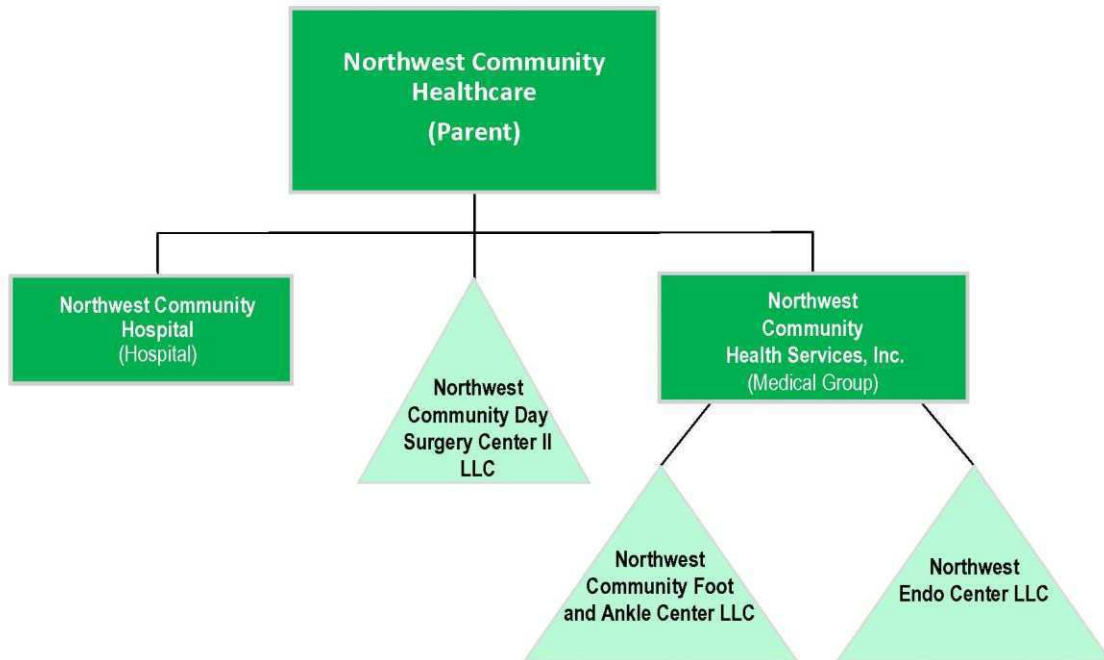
Northwest Community Healthcare
(Parent)

Northwest Community Hospital
(Hospital)

Northwest Community Day Surgery Center II LLC

Northwest Community Health Services, Inc.
(Medical Group)

Northwest Community Foot and Ankle Center LLC

Northwest Endo Center LLC